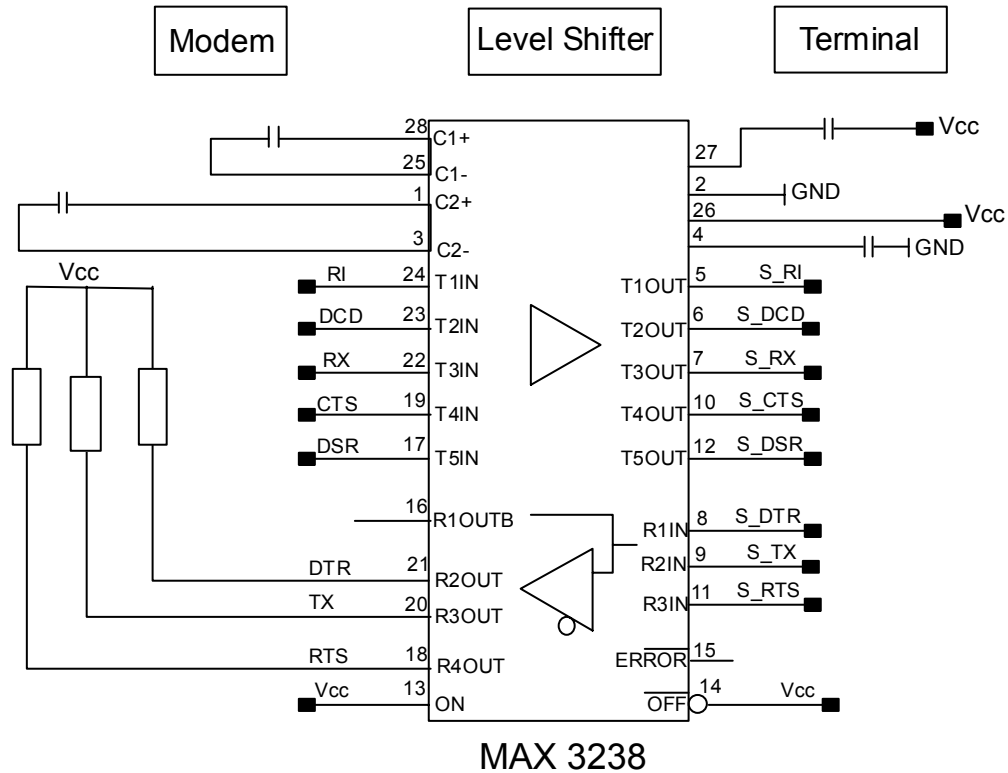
Modem

Level Shifter

Terminal

28 C1+
25 C1-
1 C2+
3 C2-
Vcc
RI 24 T1IN
DCD 23 T2IN
RX 22 T3IN
CTS 19 T4IN
DSR 17 T5IN
16 R1OUTB
DTR 21 R2OUT
TX 20 R3OUT
RTS 18 R4OUT
Vcc 13 ON

27 Vcc
2 GND
26 Vcc
4 GND
T1OUT 5 S_RI
T2OUT 6 S_DCD
T3OUT 7 S_RX
T4OUT 10 S_CTS
T5OUT 12 S_DSR
R1IN 8 S_DTR
R2IN 9 S_TX
R3IN 11 S_RTS
$\overline{ERROR}$ 15
$\overline{OFF}$ 14 Vcc

MAX 3238